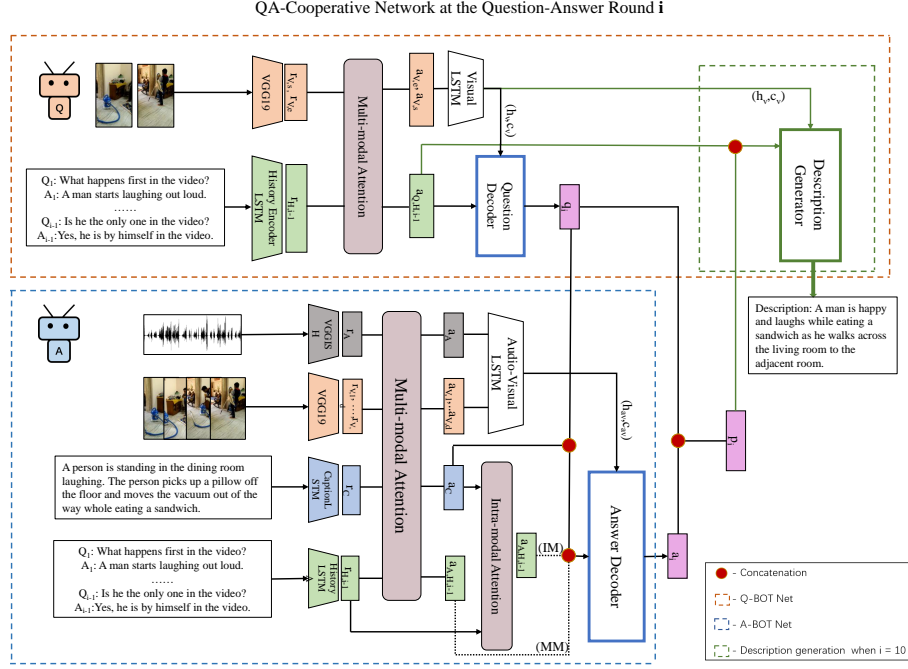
QA-Cooperative Network at the Question-Answer Round **i**

Q

VGG19

$r_{V_s}, r_{V_e}$

Multi-modal Attention

$a_{V_e}, a_{V_s}$

Visual LSTM

$(h_v, c_v)$

$(h_v, c_v)$

Description Generator

$Q_1$: What happens first in the video?
$A_1$: A man starts laughing out loud.
......
$Q_{i-1}$: Is he the only one in the video?
$A_{i-1}$:Yes, he is by himself in the video.

History Encoder LSTM

$r_{H,i-1}$

$a_{Q,H,i-1}$

Question Decoder

$q_i$

Description: A man is happy and laughs while eating a sandwich as he walks across the living room to the adjacent room.

A

VGGIS H

$r_A$

$a_A$

Audio-Visual LSTM

VGG19

$r_{V,1}, \ldots, r_{V_e}$

$a_{V,1}, \ldots, a_{V,1}$

Multi-modal Attention

$(h_{av}, c_{av})$

$p_i$

A person is standing in the dining room laughing. The person picks up a pillow off the floor and moves the vacuum out of the way whole eating a sandwich.

CaptionL STM

$r_C$

$a_C$

Intra-modal Attention

Answer Decoder

$a_{A,H,i-1}$

(IM)

$a_i$

$Q_1$: What happens first in the video?
$A_1$: A man starts laughing out loud.
......
$Q_{i-1}$: Is he the only one in the video?
$A_{i-1}$:Yes, he is by himself in the video.

History LSTM

$r_{H,i-1}$

$a_{A,H,i-1}$

(MM)

- Concatenation
- Q-BOT Net
- A-BOT Net
- Description generation when i = 10